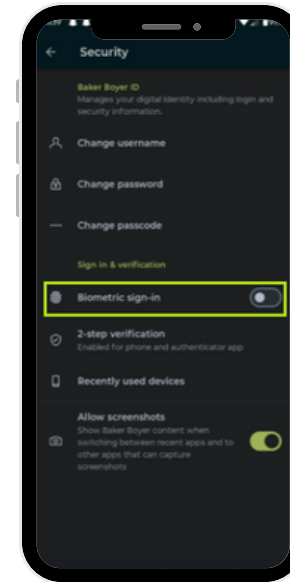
Security

Baker Boyer ID
Manages your digital identity including login and security information.

Change username

Change password

Change passcode

Sign in & verification

Biometric sign-in

2-step verification
Enabled for phone and authenticator app

Recently used devices

Allow screenshots
Show Baker Boyer content when switching between recent apps and to other apps that can capture screenshots